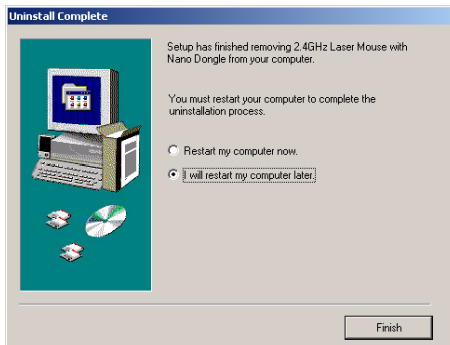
Uninstall Complete

Setup has finished removing 2.4GHz Laser Mouse with Nano Dongle from your computer.

You must restart your computer to complete the uninstallation process.

Restart my computer now.

I will restart my computer later.

Finish